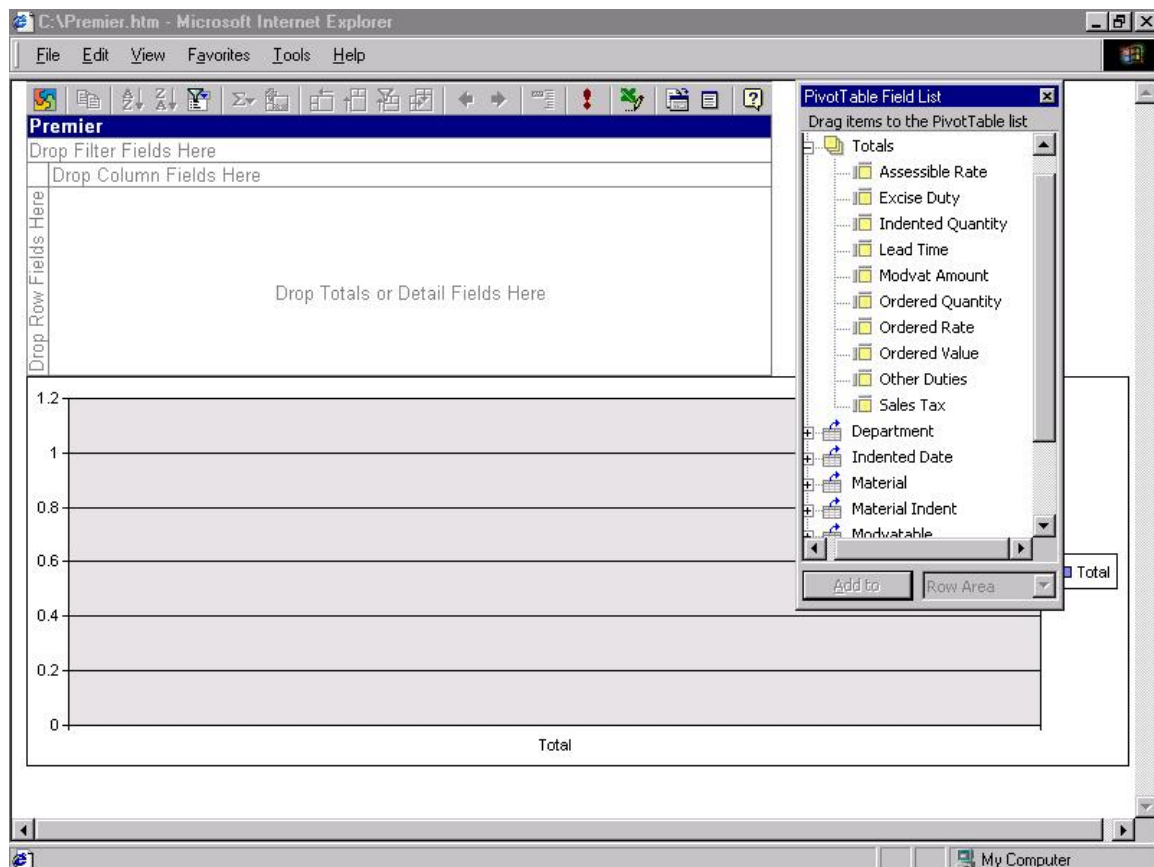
C:\Premier.htm - Microsoft Internet Explorer

File Edit View Favorites Tools Help

Premier
Drop Filter Fields Here
Drop Column Fields Here
Drop Row Fields Here
Drop Totals or Detail Fields Here

PivotTable Field List
Drag items to the PivotTable list
Totals
Assessible Rate
Excise Duty
Indented Quantity
Lead Time
Modvat Amount
Ordered Quantity
Ordered Rate
Ordered Value
Other Duties
Sales Tax
Department
Indented Date
Material
Material Indent
Modvatable
Add to
Row Area

1.2
1
0.8
0.6
0.4
0.2
0
Total
Total

My Computer